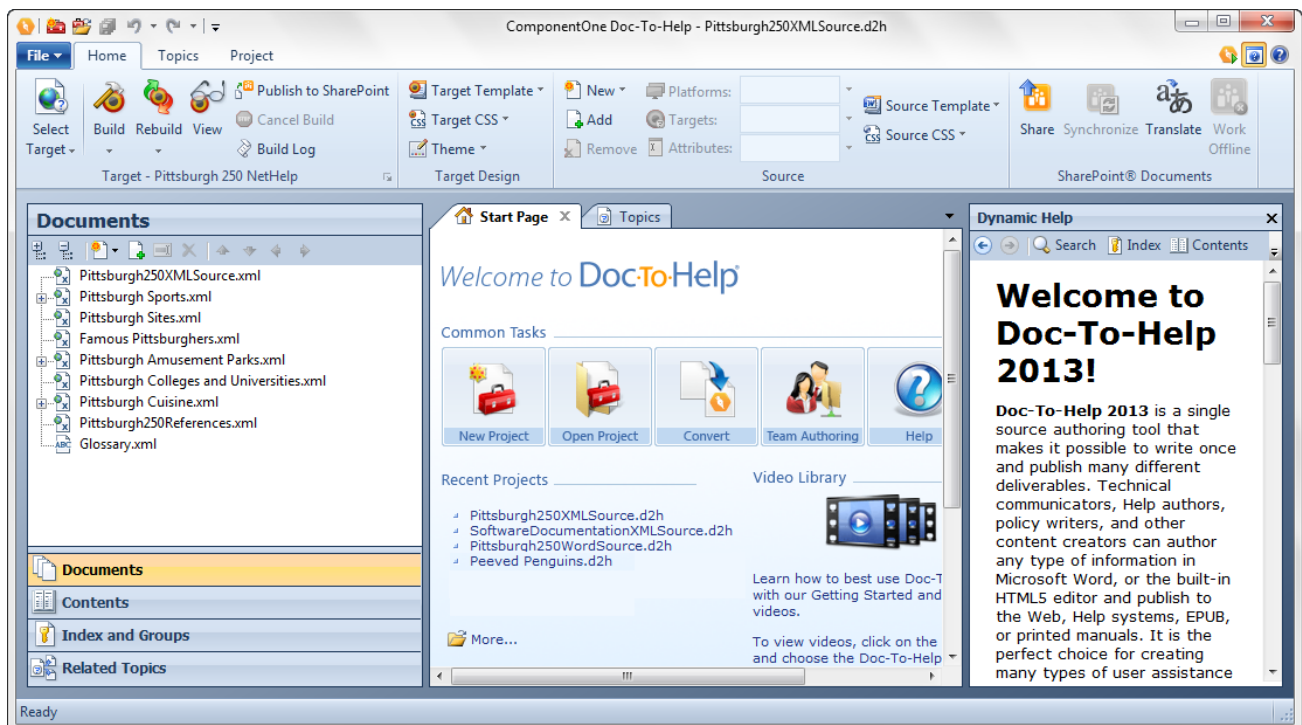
ComponentOne Doc-To-Help - Pittsburgh250XMLSource.d2h

File Home Topics Project

Select Target Build Rebuild View Publish to SharePoint Cancel Build Build Log
Target - Pittsburgh 250 NetHelp

Target Template Target CSS Theme
Target Design

New Add Remove Platforms: Targets: Attributes:
Source Template Source CSS
Source

Share Synchronize Translate Work Offline
SharePoint® Documents

Documents

Pittsburgh250XMLSource.xml
Pittsburgh Sports.xml
Pittsburgh Sites.xml
Famous Pittsburghers.xml
Pittsburgh Amusement Parks.xml
Pittsburgh Colleges and Universities.xml
Pittsburgh Cuisine.xml
Pittsburgh250References.xml
Glossary.xml

Documents
Contents
Index and Groups
Related Topics

Start Page Topics

Welcome to Doc-To-Help

Common Tasks

New Project Open Project Convert Team Authoring Help

Recent Projects

Pittsburgh250XMLSource.d2h
SoftwareDocumentationXMLSource.d2h
Pittsburgh250WordSource.d2h
Peeved Penguins.d2h

More...

Video Library

Learn how to best use Doc-T with our Getting Started and videos.

To view videos, click on the and choose the Doc-To-Help

Dynamic Help

Search Index Contents

Welcome to Doc-To-Help 2013!

Doc-To-Help 2013 is a single source authoring tool that makes it possible to write once and publish many different deliverables. Technical communicators, Help authors, policy writers, and other content creators can author any type of information in Microsoft Word, or the built-in HTML5 editor and publish to the Web, Help systems, EPUB, or printed manuals. It is the perfect choice for creating many types of user assistance

Ready